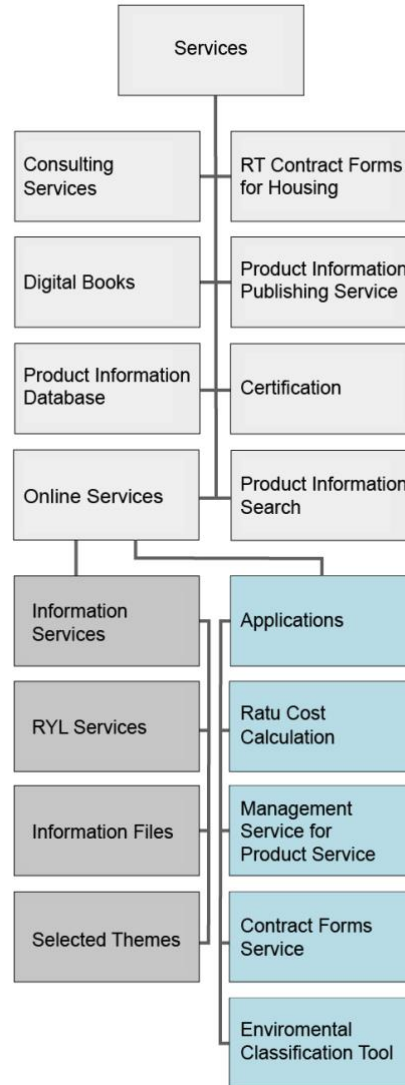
Services

Consulting Services

RT Contract Forms for Housing

Digital Books

Product Information Publishing Service

Product Information Database

Certification

Online Services

Product Information Search

Information Services

RYL Services

Information Files

Selected Themes

Applications

Ratu Cost Calculation

Management Service for Product Service

Contract Forms Service

Enviromental Classification Tool